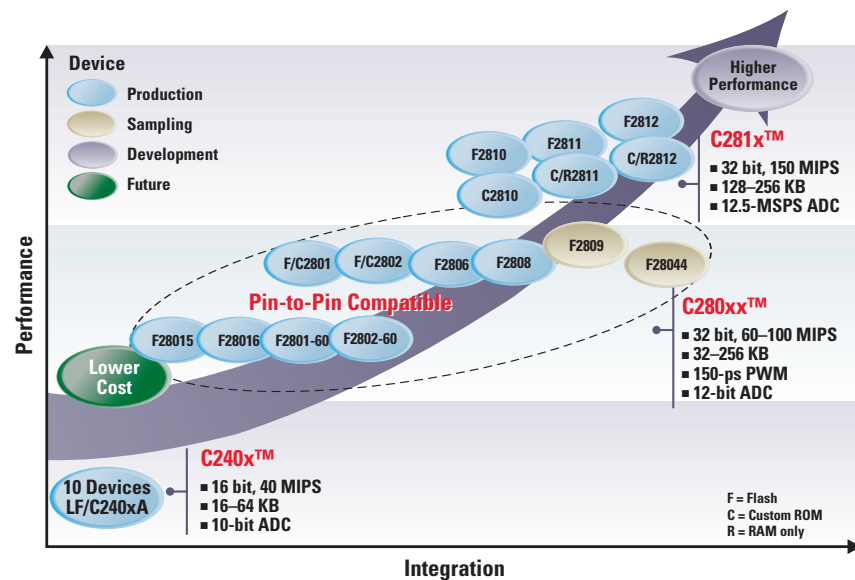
Device
Production
Sampling
Development
Future

Higher Performance

F2812
F2811
F2810
C/R2812
C/R2811
C2810

C281x™
■ 32 bit, 150 MIPS
■ 128–256 KB
■ 12.5-MSPS ADC

F/C2801
F/C2802
F2806
F2808
F2809
F28044

Pin-to-Pin Compatible

C280xx™
■ 32 bit, 60–100 MIPS
■ 32–256 KB
■ 150-ps PWM
■ 12-bit ADC

F28015
F28016
F2801-60
F2802-60

Lower Cost

Performance

C240x™
10 Devices LF/C240xA
■ 16 bit, 40 MIPS
■ 16–64 KB
■ 10-bit ADC

F = Flash
C = Custom ROM
R = RAM only

Integration